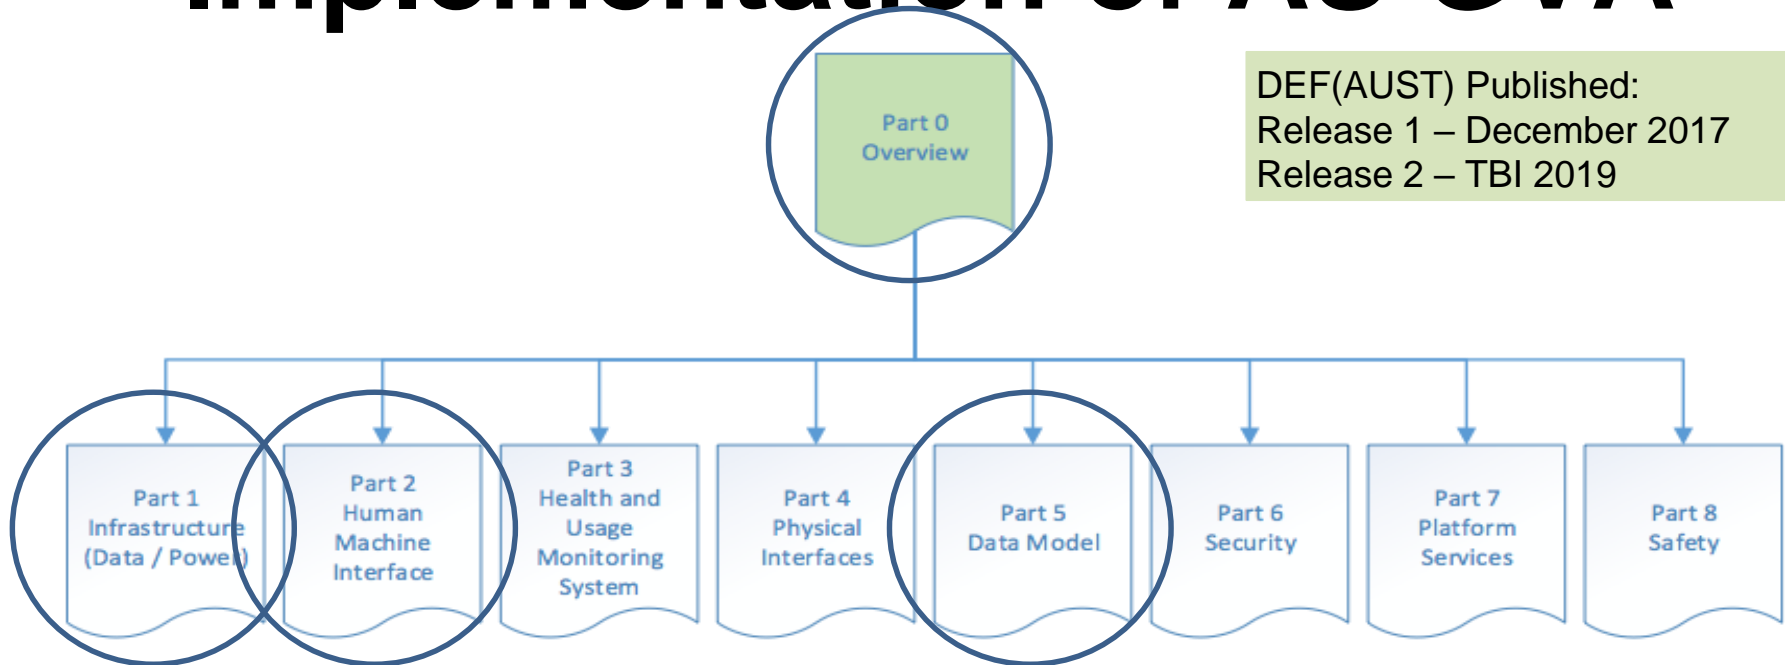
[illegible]

Part 0
Overview

DEF(AUST) Published:
Release 1 – December 2017
Release 2 – TBI 2019

Part 1
Infrastructure
(Data / Power)

Part 2
Human
Machine
Interface

Part 3
Health and
Usage
Monitoring
System

Part 4
Physical
Interfaces

Part 5
Data Model

Part 6
Security

Part 7
Platform
Services

Part 8
Safety